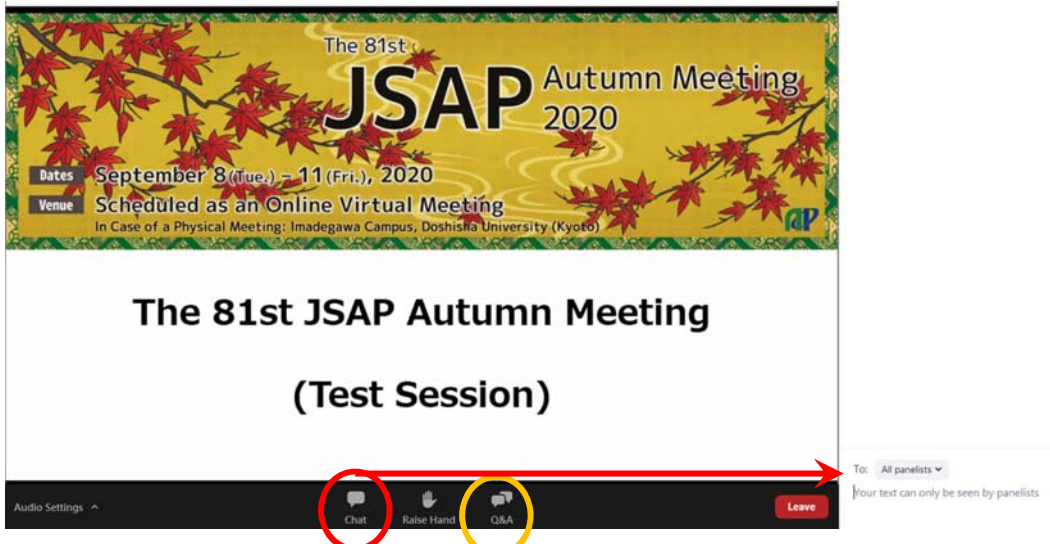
The 81st
JSAP Autumn Meeting 2020

Dates September 8 (Tue.) – 11 (Fri.), 2020
Venue Scheduled as an Online Virtual Meeting
In Case of a Physical Meeting: Imadegawa Campus, Doshisha University (Kyoto)

The 81st JSAP Autumn Meeting

(Test Session)

Audio Settings ^
Chat
Raise Hand
Q&A
Leave

To: All panelists
Your text can only be seen by panelists